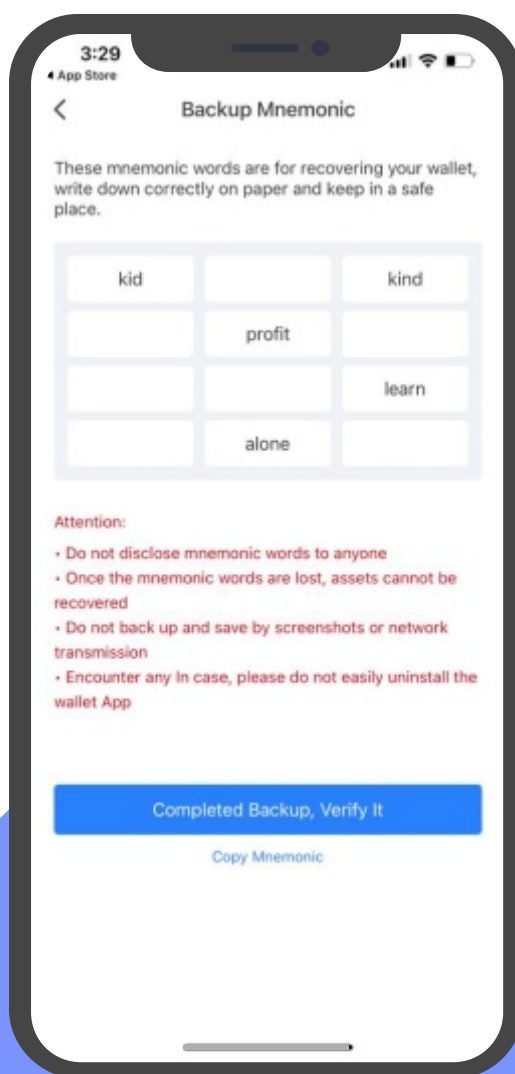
3:29
◂ App Store

<

Backup Mnemonic

These mnemonic words are for recovering your wallet, write down correctly on paper and keep in a safe place.

| kid | | kind |
|---|---|---|
| | profit | |
| | | learn |
| | alone | |

Attention:
• Do not disclose mnemonic words to anyone
• Once the mnemonic words are lost, assets cannot be recovered
• Do not back up and save by screenshots or network transmission
• Encounter any In case, please do not easily uninstall the wallet App

Completed Backup, Verify It

Copy Mnemonic